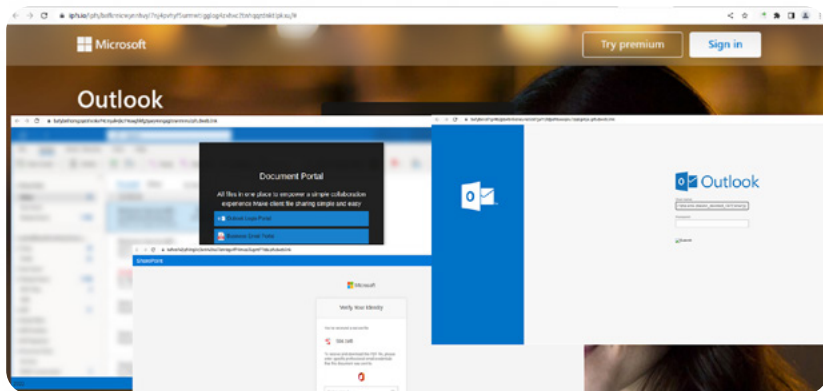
ipfs.io/ipfs/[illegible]

Microsoft

Try premium

Sign in

Outlook

Document Portal

All files in one place to empower a simple collaboration experience Make client file sharing simple and easy

Outlook Login Portal

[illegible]

SharePoint

Microsoft

Verify Your Identity

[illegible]

Outlook

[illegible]